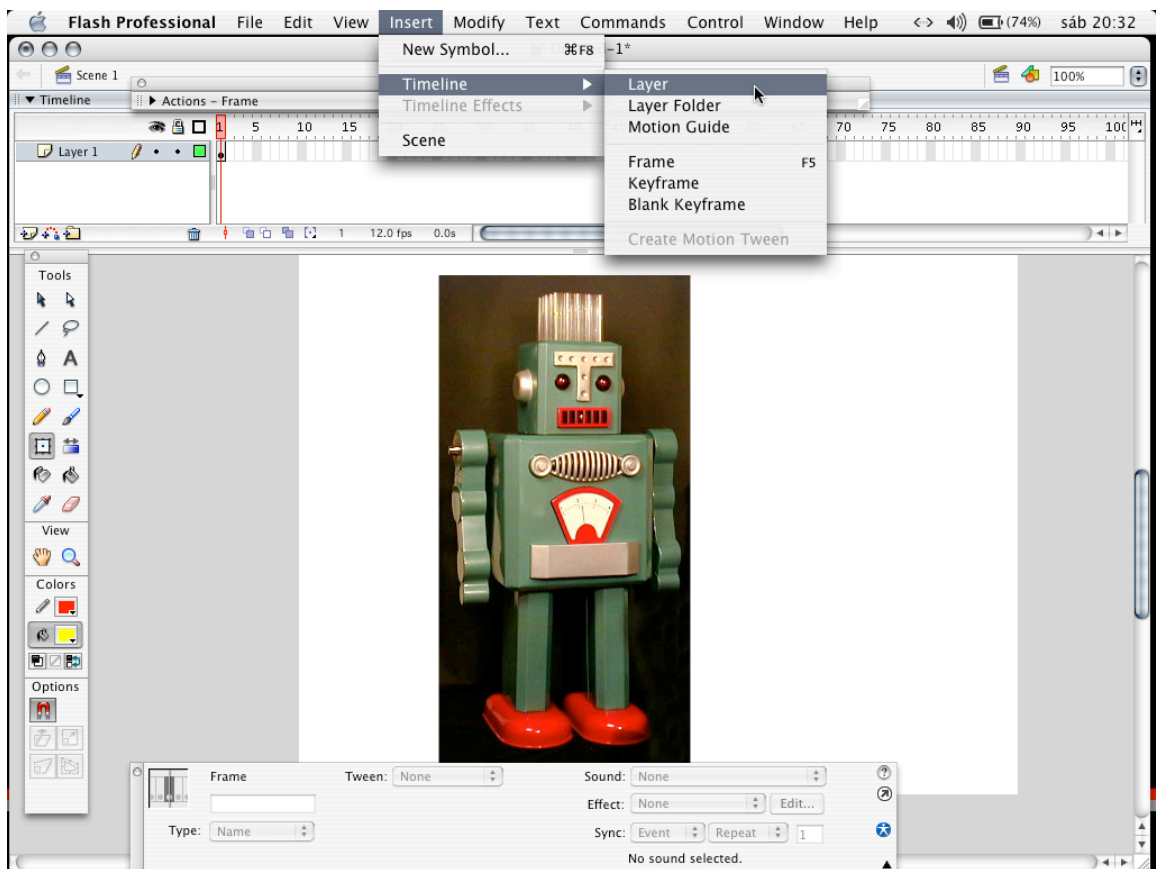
Flash Professional File Edit View Insert Modify Text Commands Control Window Help (74%) sáb 20:32

New Symbol... ⌘F8 -1*
Timeline
Timeline Effects
Scene

Layer
Layer Folder
Motion Guide
Frame F5
Keyframe
Blank Keyframe
Create Motion Tween

Scene 1
100%
Timeline
Actions – Frame
1 5 10 15 70 75 80 85 90 95 100
Layer 1
1 12.0 fps 0.0s

Tools
View
Colors
Options

Frame
Tween: None
Sound: None
Effect: None
Edit...
Type: Name
Sync: Event Repeat 1
No sound selected.